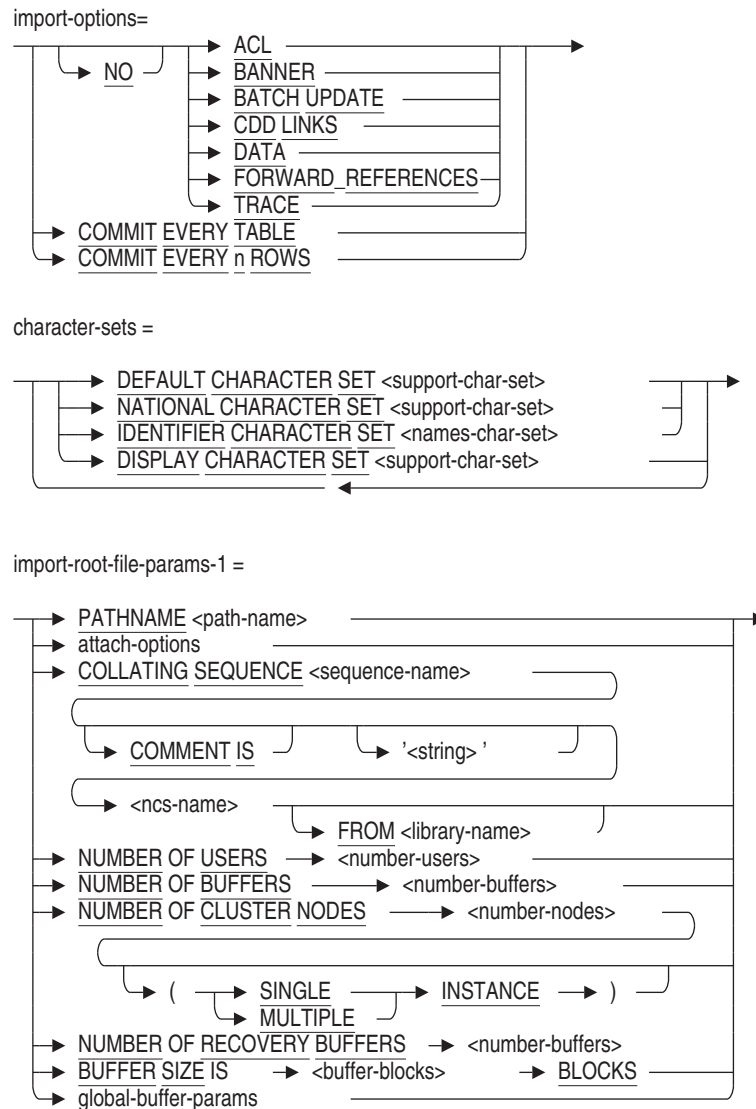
import-options=

NO

ACL

BANNER

BATCH UPDATE

CDD LINKS

DATA

FORWARD_REFERENCES

TRACE

COMMIT EVERY TABLE

COMMIT EVERY n ROWS

character-sets =

DEFAULT CHARACTER SET <support-char-set>

NATIONAL CHARACTER SET <support-char-set>

IDENTIFIER CHARACTER SET <names-char-set>

DISPLAY CHARACTER SET <support-char-set>

import-root-file-params-1 =

PATHNAME <path-name>

attach-options

COLLATING SEQUENCE <sequence-name>

COMMENT IS

'<string> '

<ncs-name>

FROM <library-name>

NUMBER OF USERS

<number-users>

NUMBER OF BUFFERS

<number-buffers>

NUMBER OF CLUSTER NODES

<number-nodes>

(

SINGLE

MULTIPLE

INSTANCE

)

NUMBER OF RECOVERY BUFFERS

<number-buffers>

BUFFER SIZE IS

<buffer-blocks>

BLOCKS

global-buffer-params